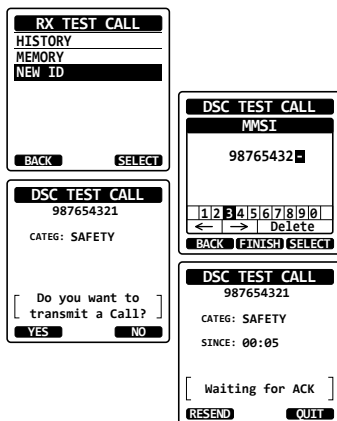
RX TEST CALL
HISTORY
MEMORY
NEW ID
BACK SELECT

DSC TEST CALL
987654321
CATEG: SAFETY
Do you want to transmit a Call?
YES NO

DSC TEST CALL
MMSI
98765432
1 2 3 4 5 6 7 8 9 0
← → Delete
BACK FINISH SELECT

DSC TEST CALL
987654321
CATEG: SAFETY
SINCE: 00:05
Waiting for ACK
RESEND QUIT